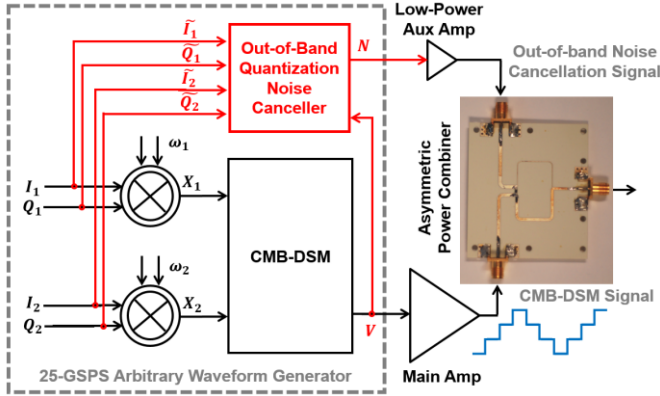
$\widetilde{I_1}$
$\widetilde{Q_1}$
$\widetilde{I_2}$
$\widetilde{Q_2}$

Out-of-Band Quantization Noise Canceller

$N$

Low-Power Aux Amp

Out-of-band Noise Cancellation Signal

$\omega_1$

$I_1$
$Q_1$

$X_1$

CMB-DSM

Asymmetric Power Combiner

$\omega_2$

$I_2$
$Q_2$

$X_2$

$V$

CMB-DSM Signal

25-GSPS Arbitrary Waveform Generator

Main Amp